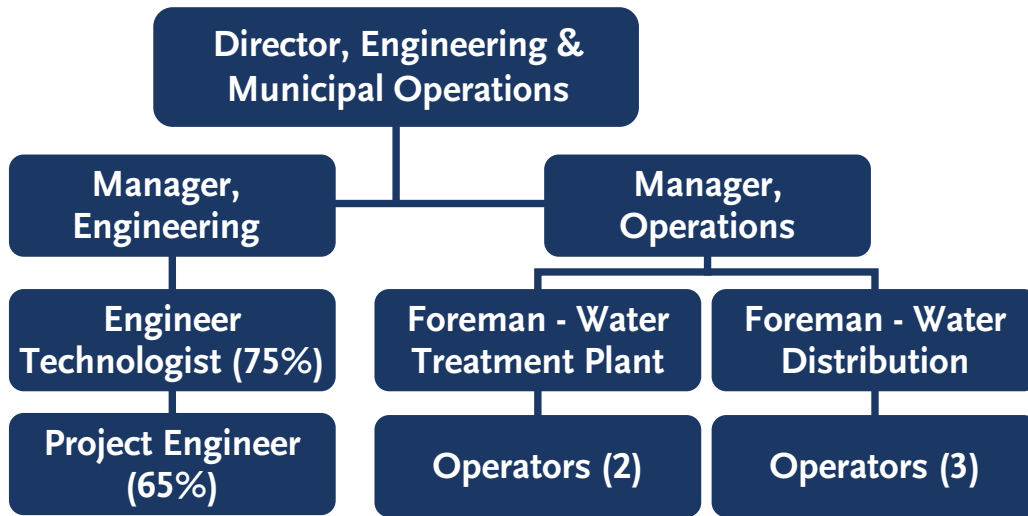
Director, Engineering & Municipal Operations

Manager, Engineering

Manager, Operations

Engineer Technologist (75%)

Foreman - Water Treatment Plant

Foreman - Water Distribution

Project Engineer (65%)

Operators (2)

Operators (3)